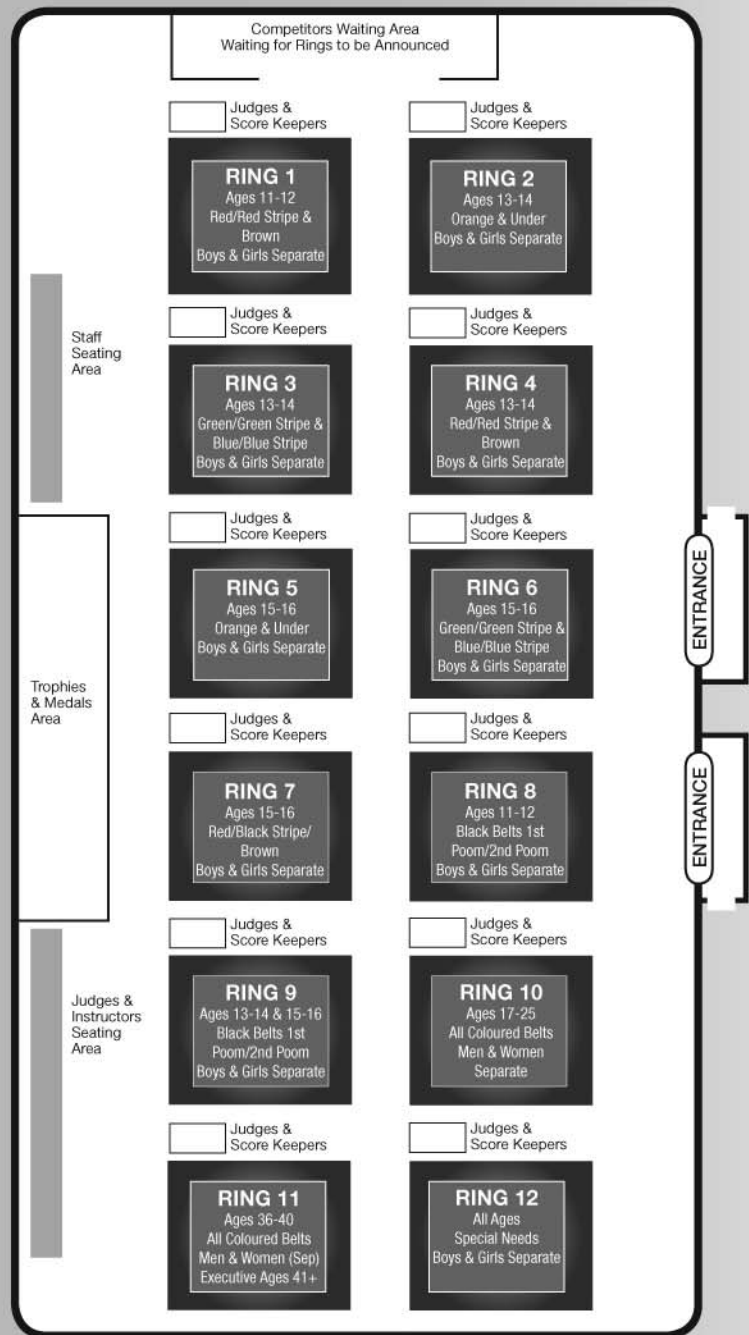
Competitors Waiting Area
Waiting for Rings to be Announced

Judges & Score Keepers

RING 1
Ages 11-12
Red/Red Stripe & Brown
Boys & Girls Separate

Judges & Score Keepers

RING 2
Ages 13-14
Orange & Under
Boys & Girls Separate

Staff Seating Area

Judges & Score Keepers

RING 3
Ages 13-14
Green/Green Stripe & Blue/Blue Stripe
Boys & Girls Separate

Judges & Score Keepers

RING 4
Ages 13-14
Red/Red Stripe & Brown
Boys & Girls Separate

Judges & Score Keepers

RING 5
Ages 15-16
Orange & Under
Boys & Girls Separate

Judges & Score Keepers

RING 6
Ages 15-16
Green/Green Stripe & Blue/Blue Stripe
Boys & Girls Separate

ENTRANCE

Trophies & Medals Area

Judges & Score Keepers

RING 7
Ages 15-16
Red/Black Stripe/ Brown
Boys & Girls Separate

Judges & Score Keepers

RING 8
Ages 11-12
Black Belts 1st Poom/2nd Poom
Boys & Girls Separate

ENTRANCE

Judges & Instructors Seating Area

Judges & Score Keepers

RING 9
Ages 13-14 & 15-16
Black Belts 1st Poom/2nd Poom
Boys & Girls Separate

Judges & Score Keepers

RING 10
Ages 17-25
All Coloured Belts
Men & Women Separate

Judges & Score Keepers

RING 11
Ages 36-40
All Coloured Belts
Men & Women (Sep)
Executive Ages 41+

Judges & Score Keepers

RING 12
All Ages
Special Needs
Boys & Girls Separate